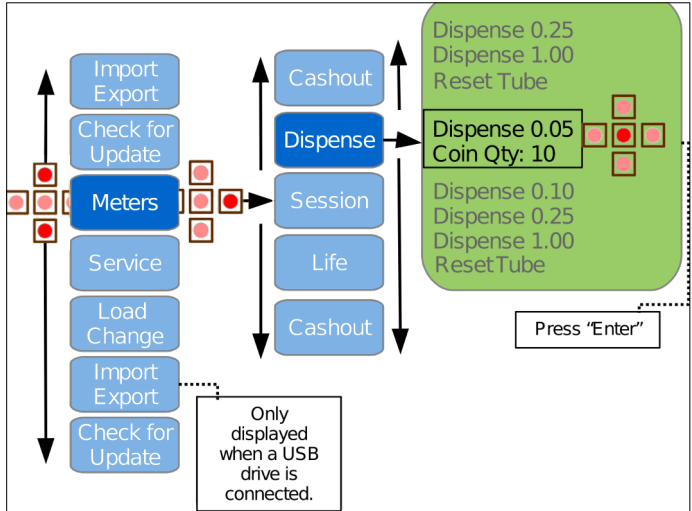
Import Export

Check for Update

Meters

Service

Load Change

Import Export

Check for Update

Only displayed when a USB drive is connected.

Cashout

Dispense

Session

Life

Cashout

Dispense 0.25
Dispense 1.00
Reset Tube

Dispense 0.05
Coin Qty: 10

Dispense 0.10
Dispense 0.25
Dispense 1.00
ResetTube

Press "Enter"